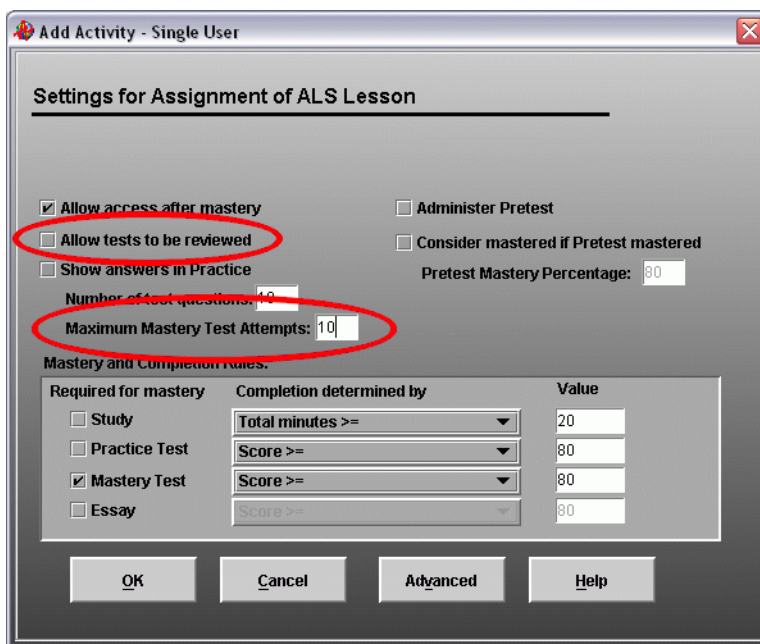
Add Activity - Single User

Settings for Assignment of ALS Lesson

Allow access after mastery

Allow tests to be reviewed

Show answers in Practice

Number of test questions: 10

Maximum Mastery Test Attempts: 10

Administer Pretest

Consider mastered if Pretest mastered

Pretest Mastery Percentage: 80

Mastery and Completion Rules:

| Required for mastery | Completion determined by | Value |
|---|---|---|
| Study | Total minutes >= | 20 |
| Practice Test | Score >= | 80 |
| Mastery Test | Score >= | 80 |
| Essay | Score >= | 80 |

OK Cancel Advanced Help